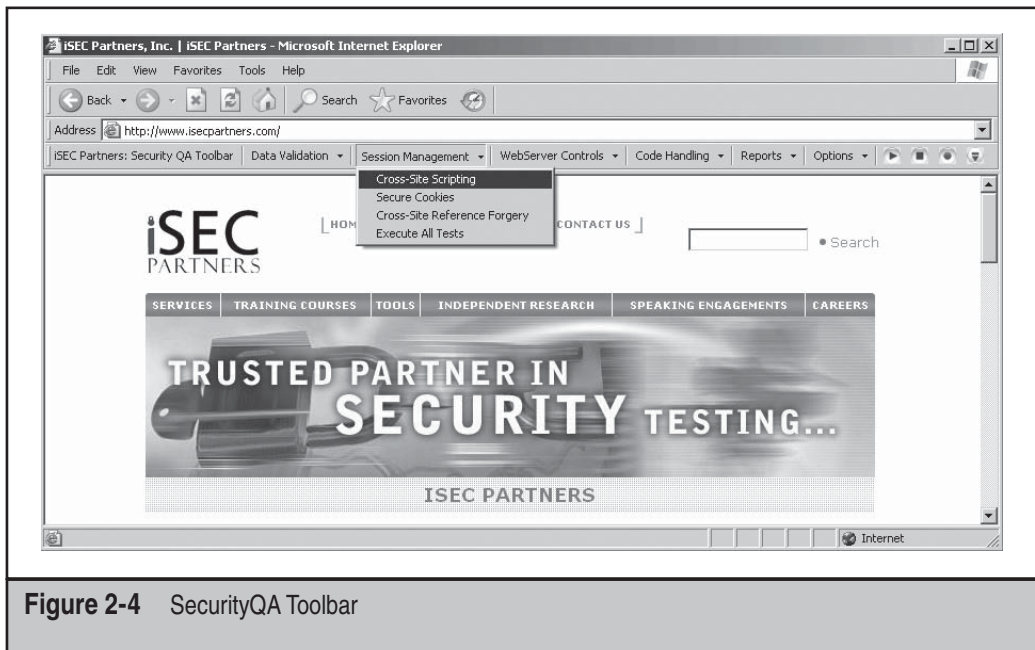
iSEC Partners, Inc. | iSEC Partners - Microsoft Internet Explorer

File Edit View Favorites Tools Help

Back Search Favorites

Address http://www.isecpartners.com/

iSEC Partners: Security QA Toolbar | Data Validation | Session Management | WebServer Controls | Code Handling | Reports | Options

Cross-Site Scripting
Secure Cookies
Cross-Site Reference Forgery
Execute All Tests

iSEC PARTNERS

HOM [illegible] CONTACT US

Search

SERVICES | TRAINING COURSES | TOOLS | INDEPENDENT RESEARCH | SPEAKING ENGAGEMENTS | CAREERS

TRUSTED PARTNER IN SECURITY TESTING...

ISEC PARTNERS

Internet

Figure 2-4 SecurityQA Toolbar